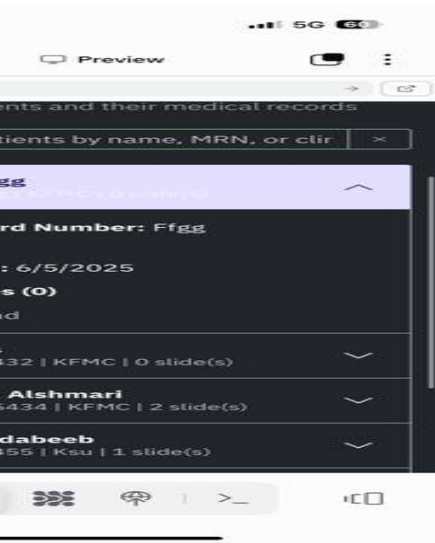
5G 60

Preview

ents and their medical records

tients by name, MRN, or clir ×

gg
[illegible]

rd Number: Ffgg

: 6/5/2025

s (0)

ad

432 | KFMC | 0 slide(s)

Alshmari
5434 | KFMC | 2 slide(s)

dabeeb
455 | Ksu | 1 slide(s)

>_